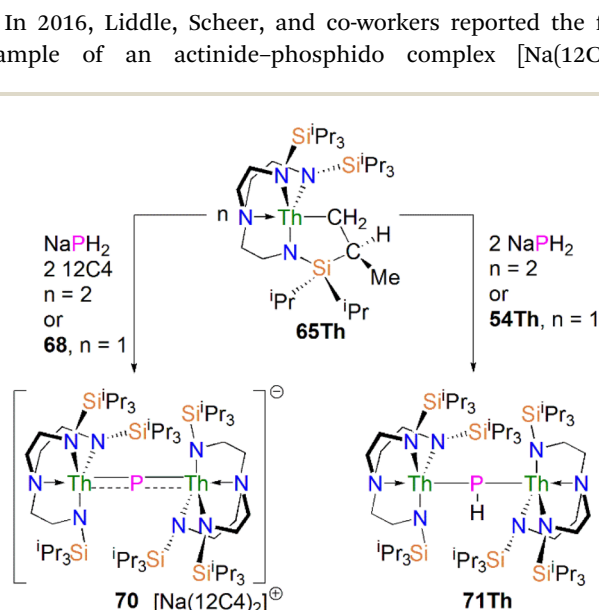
In 2016, Liddle, Scheer, and co-workers reported the f
ample of an actinide–phosphido complex [Na(12C

$Si^iPr_3$
N
N
$Si^iPr_3$
n N
Th
$CH_2$
H
N
Si
C
Me
$^iPr$
$^iPr$
65Th

$NaPH_2$
2 12C4
n = 2
or
68, n = 1

2 $NaPH_2$
n = 2
or
54Th, n = 1

$Si^iPr_3$
N
N
$Si^iPr_3$
$Si^iPr_3$
N
N
Th
P
Th
N
N
N
N
$^iPr_3Si$
$^iPr_3Si$
$Si^iPr_3$
⊖
⊕
70 $[Na(12C4)_2]^{\oplus}$

$Si^iPr_3$
N
N
$Si^iPr_3$
$Si^iPr_3$
N
N
Th
P
H
Th
N
N
N
N
$^iPr_3Si$
$^iPr_3Si$
$Si^iPr_3$
71Th